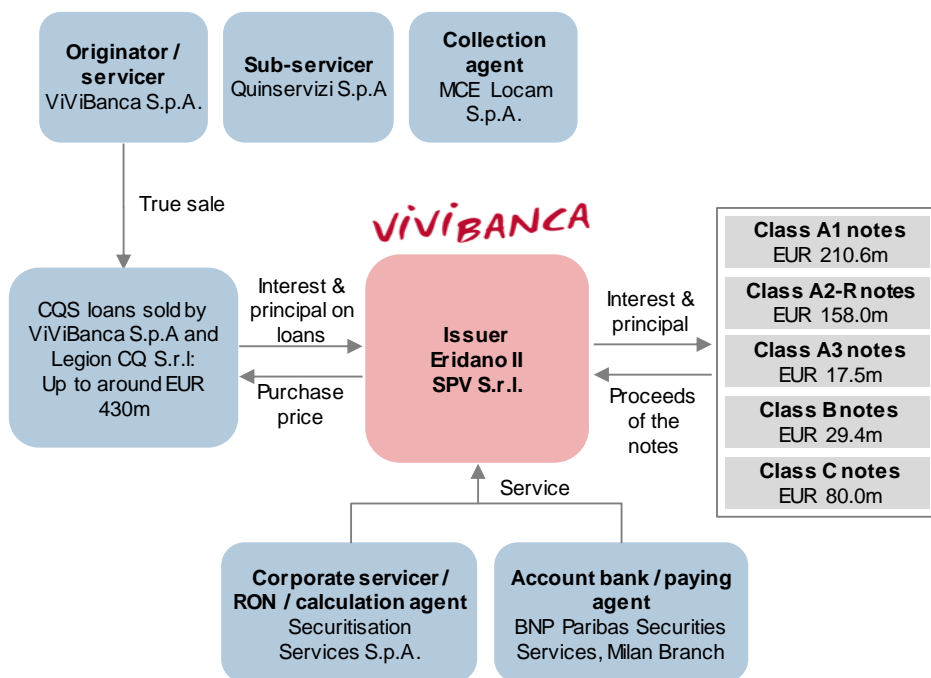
Originator / servicer
ViViBanca S.p.A.

Sub-servicer
Quinservizi S.p.A

Collection agent
MCE Locam S.p.A.

True sale

VIVIBANCA

Class A1 notes
EUR 210.6m

Class A2-R notes
EUR 158.0m

Class A3 notes
EUR 17.5m

Class B notes
EUR 29.4m

Class C notes
EUR 80.0m

CQS loans sold by ViViBanca S.p.A and Legion CQ S.r.l: Up to around EUR 430m

Interest & principal on loans

Purchase price

Issuer
Eridano II
SPV S.r.l.

Interest & principal

Proceeds of the notes

Service

Corporate servicer / RON / calculation agent
Securitisation Services S.p.A.

Account bank / paying agent
BNP Paribas Securities Services, Milan Branch